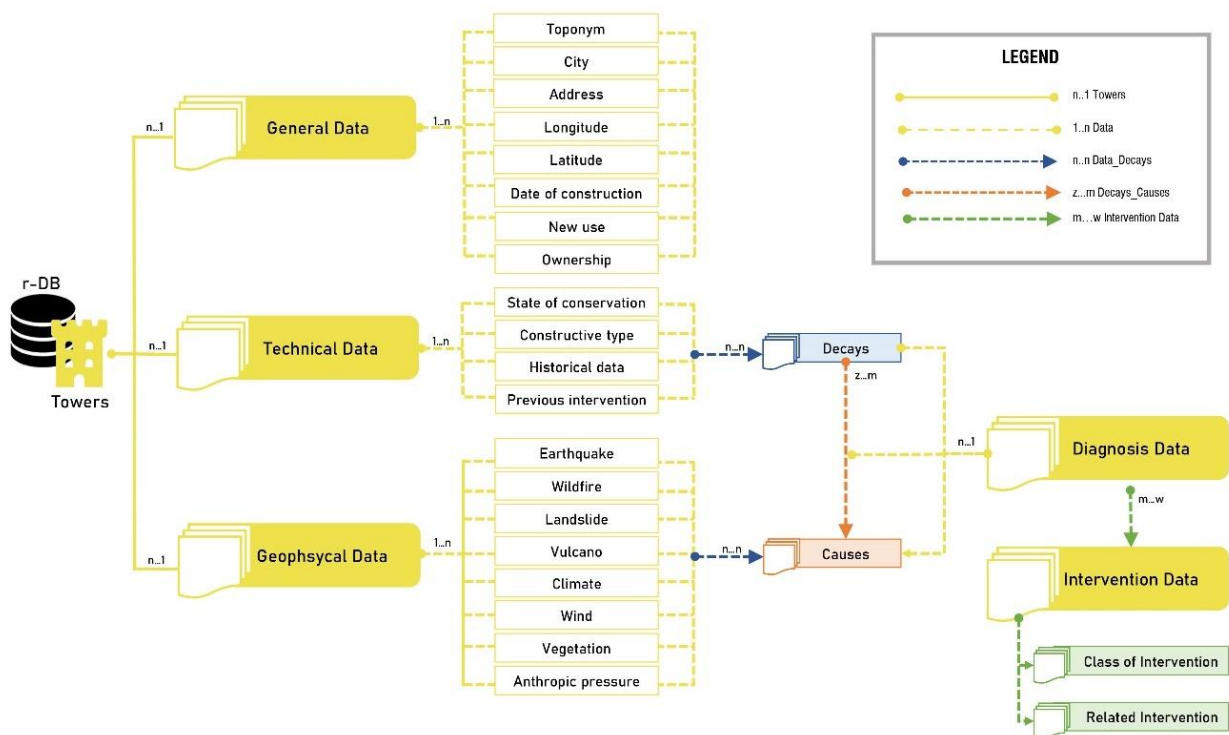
Toponym
City
Address
Longitude
Latitude
Date of construction
New use
Ownership

LEGEND
n..1 Towers
1..n Data
n..n Data_Decays
z...m Decays_Causes
m...w Intervention Data

n...1
General Data
1...n

r-DB
Towers

n...1
Technical Data
1...n
State of conservation
Constructive type
Historical data
Previous intervention

n...n
Decays
z...m

n...1
Diagnosis Data
m...w

Earthquake
Wildfire
Landslide
Vulcano
Climate
Wind
Vegetation
Anthropic pressure

n...1
Geophsycal Data
1...n
n...n
Causes

Intervention Data
Class of Intervention
Related Intervention